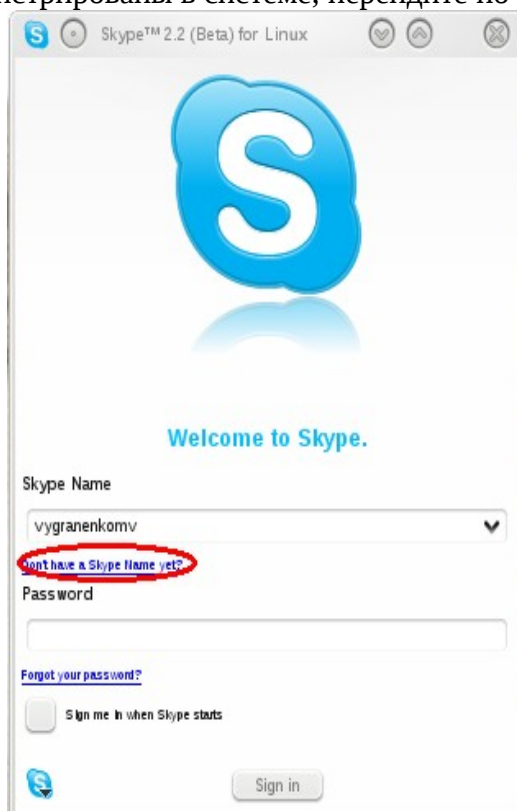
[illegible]стрированы в системе, перейдите по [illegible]

Skype™ 2.2 (Beta) for Linux

Welcome to Skype.

Skype Name

vygranenkomv

Don't have a Skype Name yet?

Password

Forgot your password?

Sign me in when Skype starts

Sign in